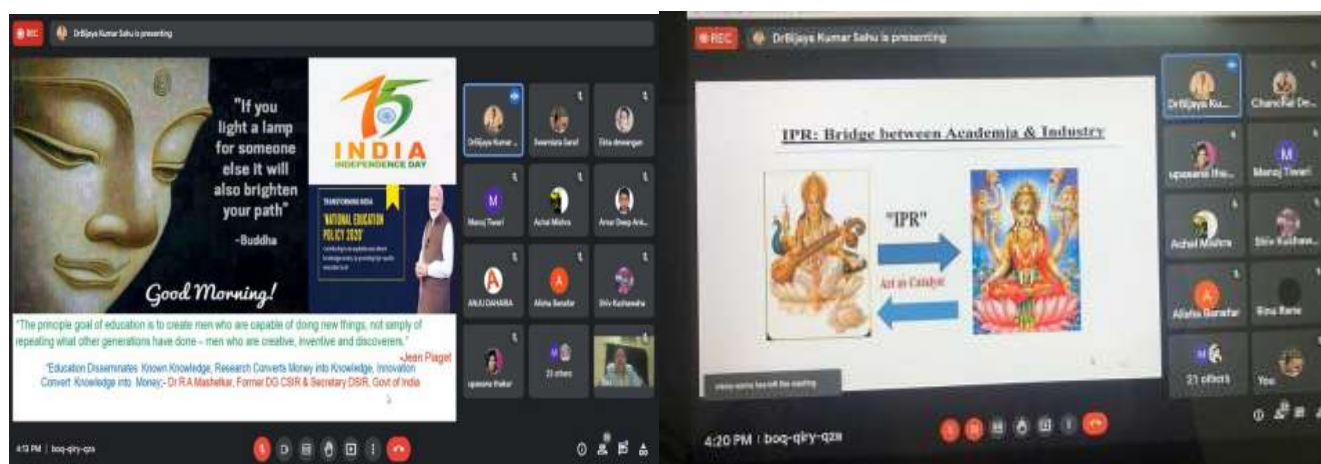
REC

DrBijaya Kumar Sahu is presenting

"If you light a lamp for someone else it will also brighten your path"

-Buddha

Good Morning!

75

INDIA

INDEPENDENCE DAY

TRANSFORMING INDIA

'NATIONAL EDUCATION POLICY 2020'

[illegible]

DrBijaya Kumar ...

Swarnlata Saraf

Ekta dewangan

Manoj Tiwari

Achal Mishra

Amar Deep Ani...

ANJU DAHARIA

Alisha Banafar

Shiv Kushwaha

upasana thakur

23 others

"The principle goal of education is to create men who are capable of doing new things, not simply of repeating what other generations have done – men who are creative, inventive and discoverers."

-Jean Piaget

"Education Disseminates Known Knowledge, Research Converts Money into Knowledge, Innovation Convert Knowledge into Money:- Dr R A Mashelkar, Former DG CSIR & Secretary DSIR, Govt of India

4:13 PM | boq-qiry-qza

REC

DrBijaya Kumar Sahu is presenting

IPR: Bridge between Academia & Industry

"IPR"

Act as Catalyst

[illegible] has left the meeting

DrBijaya Ku...

Chanchal De...

upasana tha...

Manoj Tiwari

Achal Mishra

Shiv Kushwa...

Alisha Banafar

Rinu Rana

21 others

You

4:20 PM | boq-qiry-qza